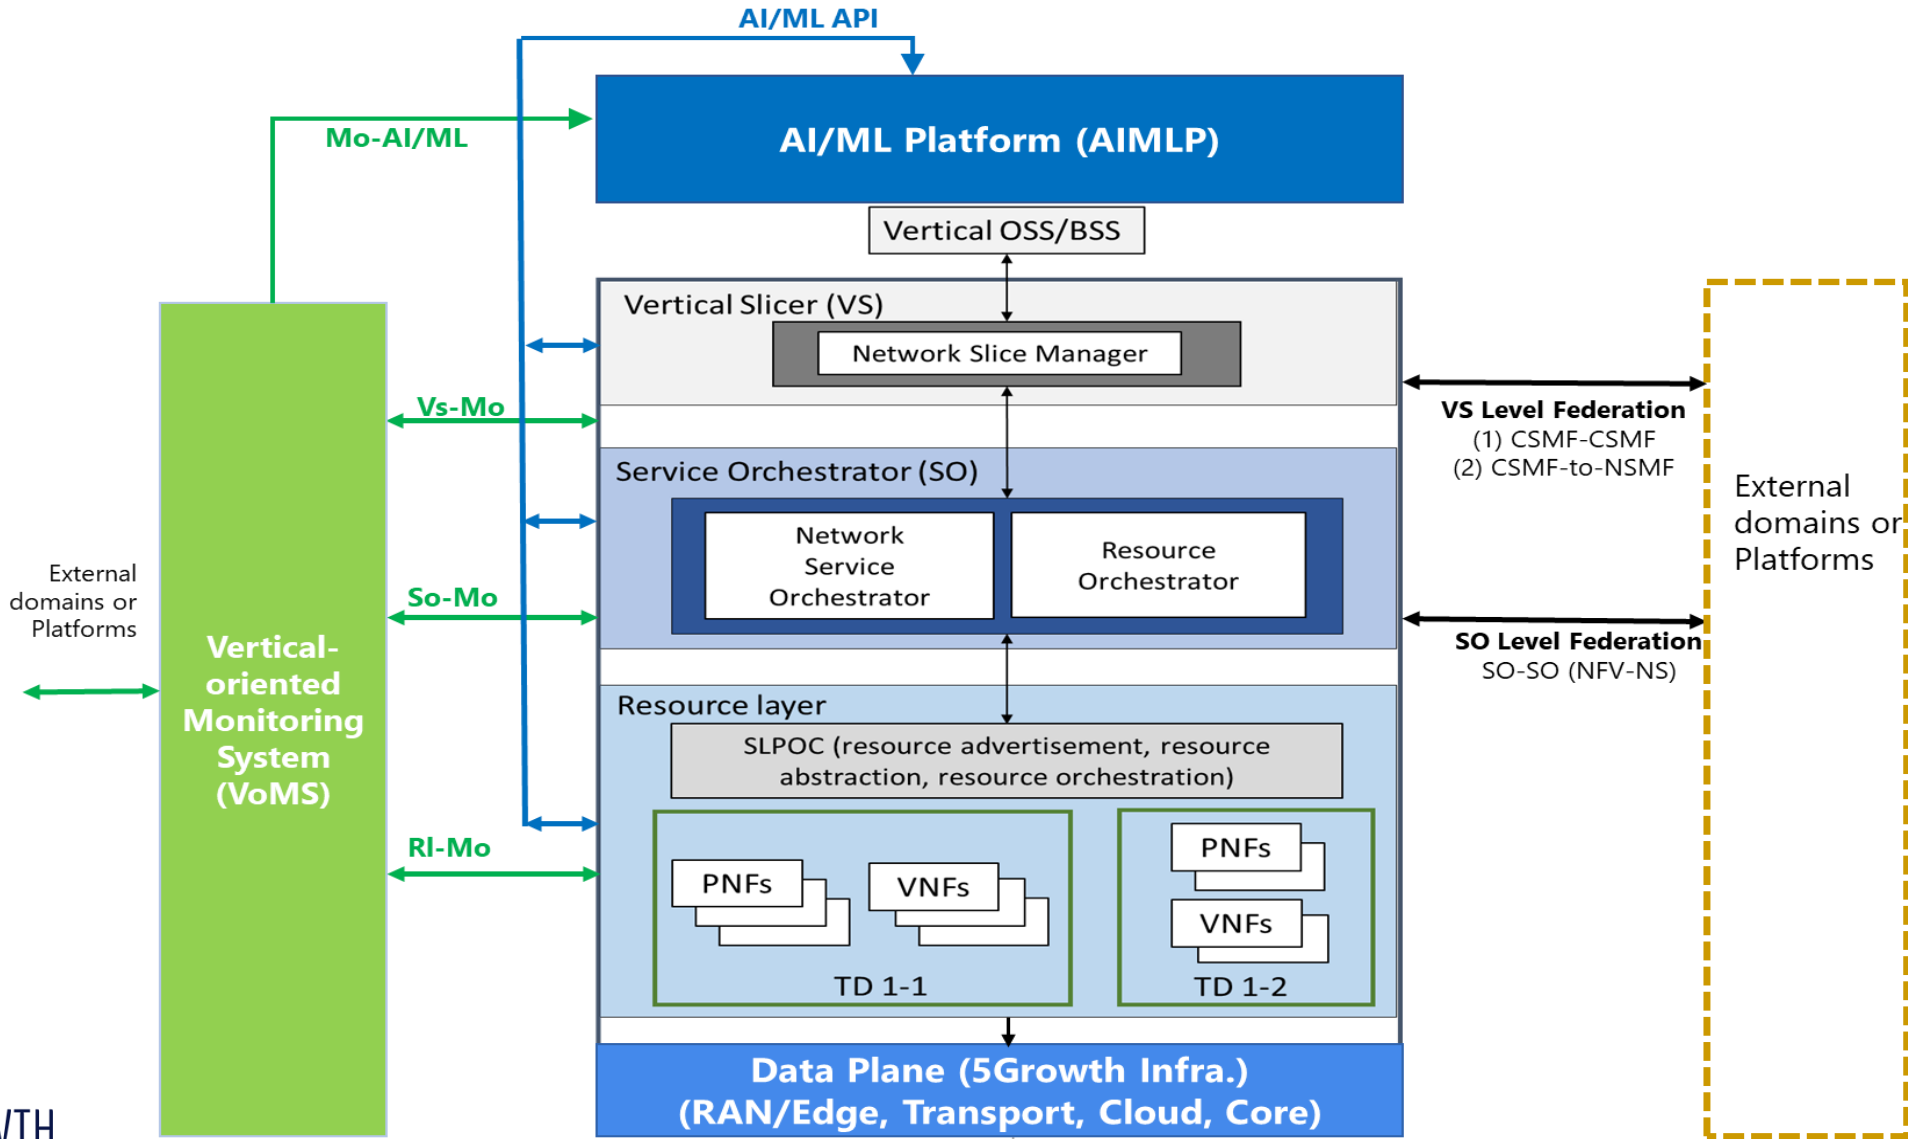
AI/ML API

Mo-AI/ML

AI/ML Platform (AIMLP)

Vertical OSS/BSS

Vertical Slicer (VS)

Network Slice Manager

Vs-Mo

Service Orchestrator (SO)

Network Service Orchestrator

Resource Orchestrator

So-Mo

Resource layer

SLPOC (resource advertisement, resource abstraction, resource orchestration)

Rl-Mo

PNFs

VNFs

TD 1-1

PNFs

VNFs

TD 1-2

Data Plane (5Growth Infra.)
(RAN/Edge, Transport, Cloud, Core)

External domains or Platforms

Vertical-oriented Monitoring System (VoMS)

VS Level Federation
(1) CSMF-CSMF
(2) CSMF-to-NSMF

SO Level Federation
SO-SO (NFV-NS)

External domains or Platforms

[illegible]TH